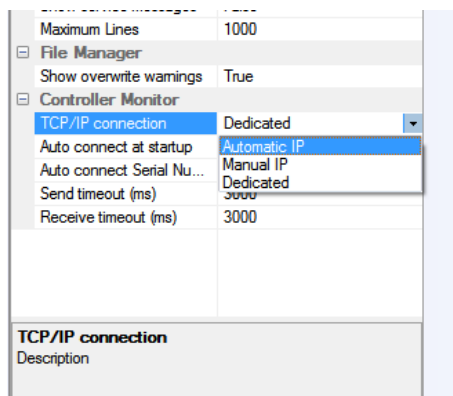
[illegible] | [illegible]
Maximum Lines | 1000
⊟ File Manager
Show overwrite warnings | True
⊟ Controller Monitor
TCP/IP connection | Dedicated
Auto connect at startup | Automatic IP
Auto connect Serial Nu... | Manual IP
Send timeout (ms) | Dedicated
Receive timeout (ms) | 3000

TCP/IP connection
Description